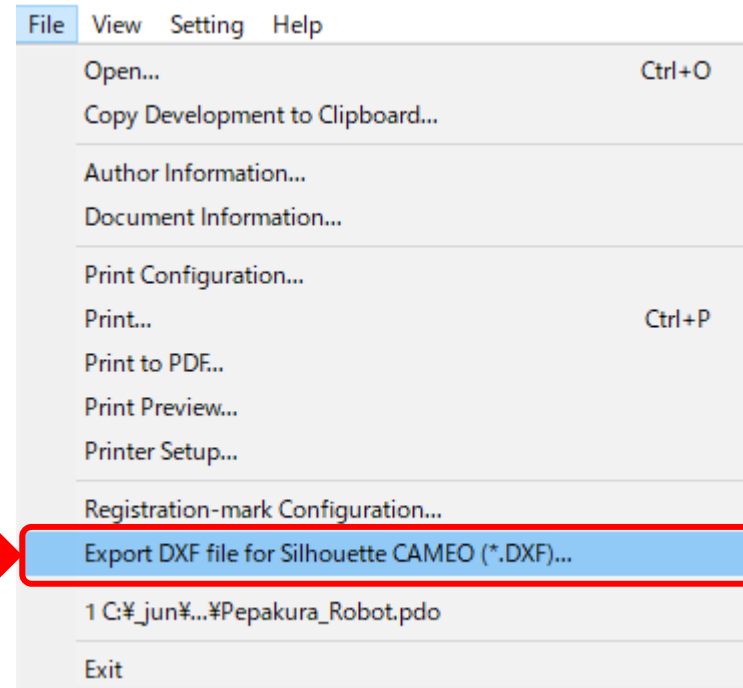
File View Setting Help

Open... Ctrl+O
Copy Development to Clipboard...

Author Information...
Document Information...

Print Configuration...
Print... Ctrl+P
Print to PDF...
Print Preview...
Printer Setup...

Registration-mark Configuration...
Export DXF file for Silhouette CAMEO (*.DXF)...

1 C:¥_jun¥...¥Pepakura_Robot.pdo

Exit